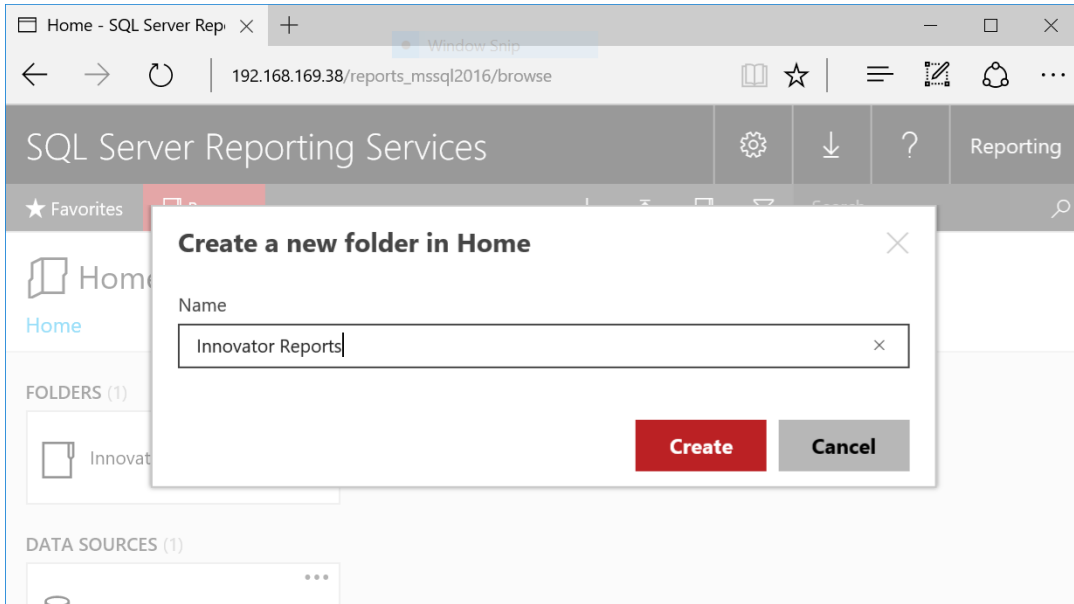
Home - SQL Server Rep

Window Snip

192.168.169.38/reports_mssql2016/browse

SQL Server Reporting Services

Reporting

Favorites

Search

Home

Home

FOLDERS (1)

Innovat

DATA SOURCES (1)

Create a new folder in Home

Name

Innovator Reports

Create

Cancel